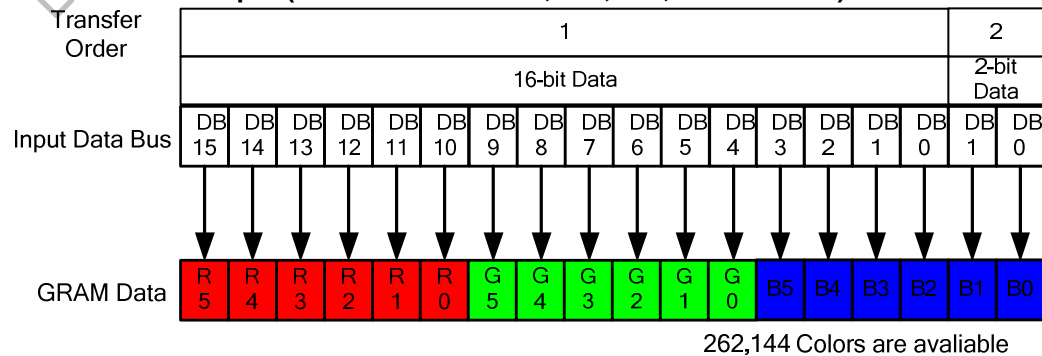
Transfer Order

1

2

16-bit Data

2-bit Data

Input Data Bus

| DB 15 | DB 14 | DB 13 | DB 12 | DB 11 | DB 10 | DB 9 | DB 8 | DB 7 | DB 6 | DB 5 | DB 4 | DB 3 | DB 2 | DB 1 | DB 0 | DB 1 | DB 0 |
|---|---|---|---|---|---|---|---|---|---|---|---|---|---|---|---|---|---|
| R 5 | R 4 | R 3 | R 2 | R 1 | R 0 | G 5 | G 4 | G 3 | G 2 | G 1 | G 0 | B5 | B4 | B3 | B2 | B1 | B0 |

GRAM Data

262,144 Colors are avaliable